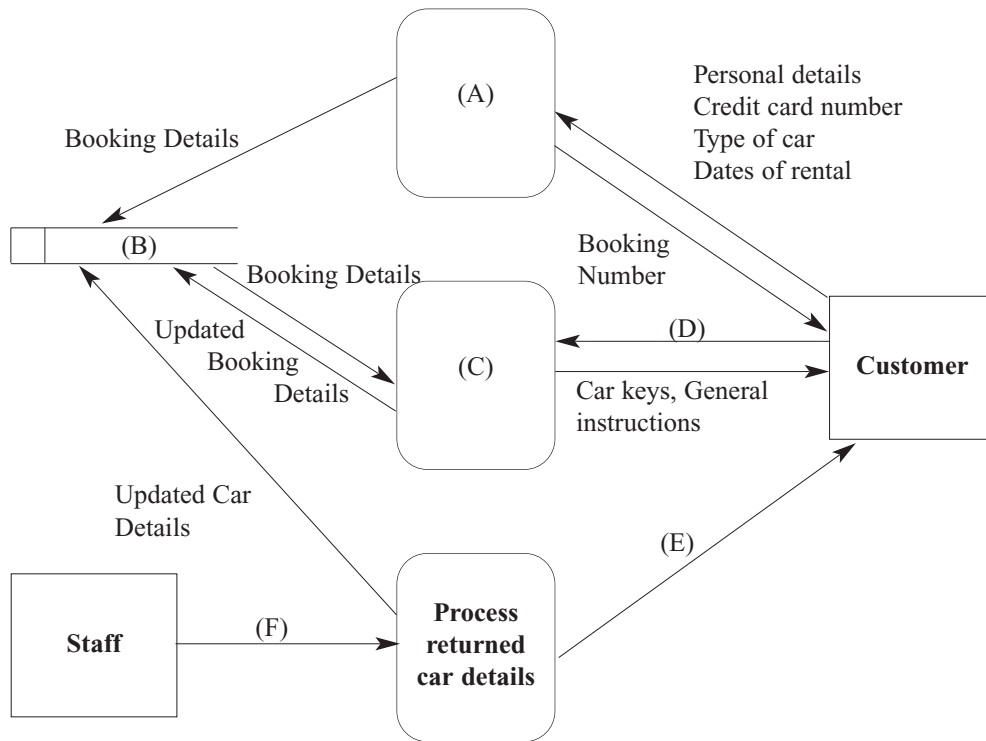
(A)

Personal details
Credit card number
Type of car
Dates of rental

Booking Details

(B)

Booking Number

Booking Details

Updated Booking Details

(C)

(D)

Customer

Car keys, General instructions

Updated Car Details

(E)

Staff

(F)

Process returned car details